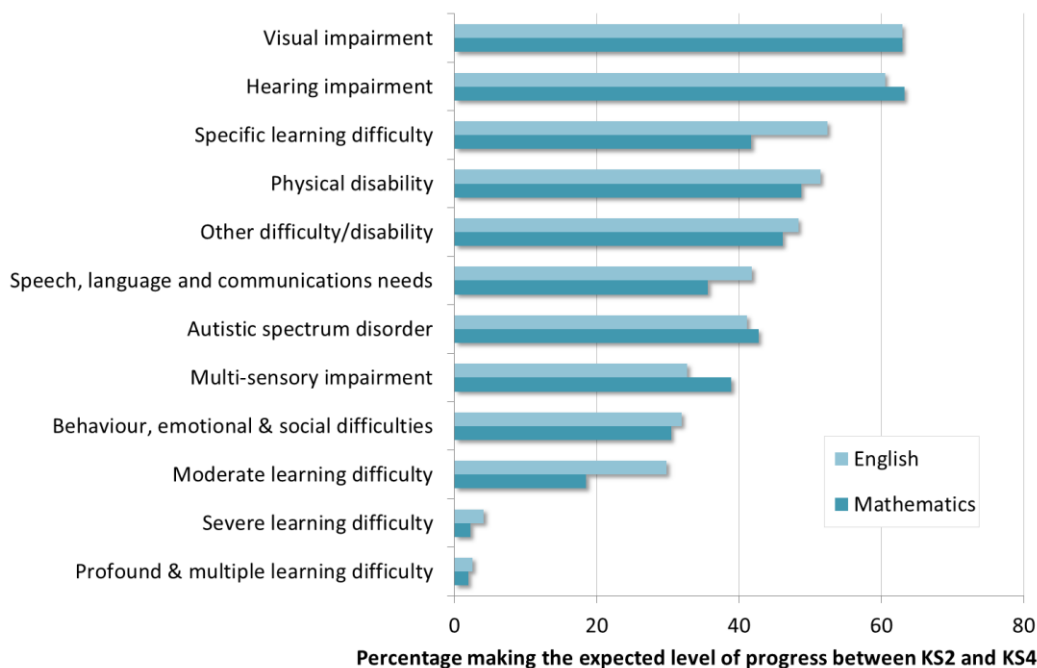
Visual impairment
Hearing impairment
Specific learning difficulty
Physical disability
Other difficulty/disability
Speech, language and communications needs
Autistic spectrum disorder
Multi-sensory impairment
Behaviour, emotional & social difficulties
Moderate learning difficulty
Severe learning difficulty
Profound & multiple learning difficulty

English
Mathematics

0
20
40
60
80

Percentage making the expected level of progress between KS2 and KS4